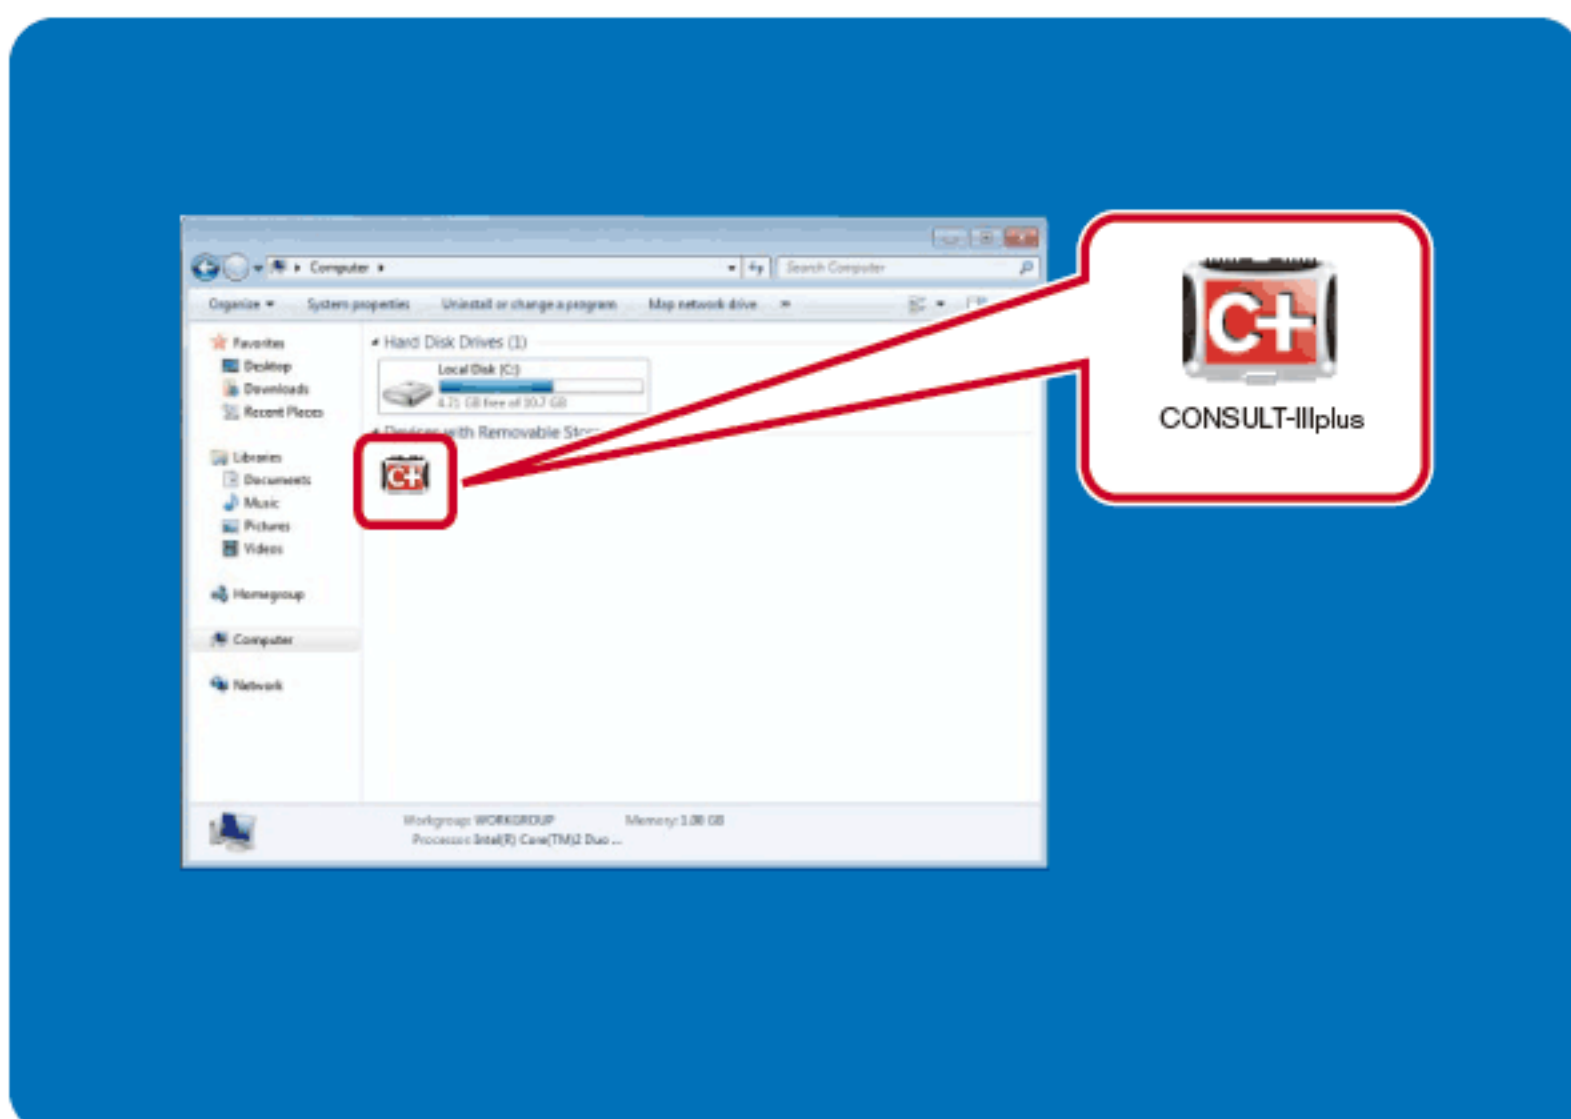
Computer
Search Computer
Organize ▾ System properties Uninstall or change a program Map network drive »

Favorites
Desktop
Downloads
Recent Places
Libraries
Documents
Music
Pictures
Videos
Homegroup
Computer
Network

Hard Disk Drives (1)
Local Disk (C:)
4.71 GB free of 10.7 GB
Devices with Removable Sto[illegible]

C+

Workgroup: WORKGROUP Memory: 1.00 GB
Processor: Intel(R) Core(TM)2 Duo ...

C+
CONSULT-IIIplus